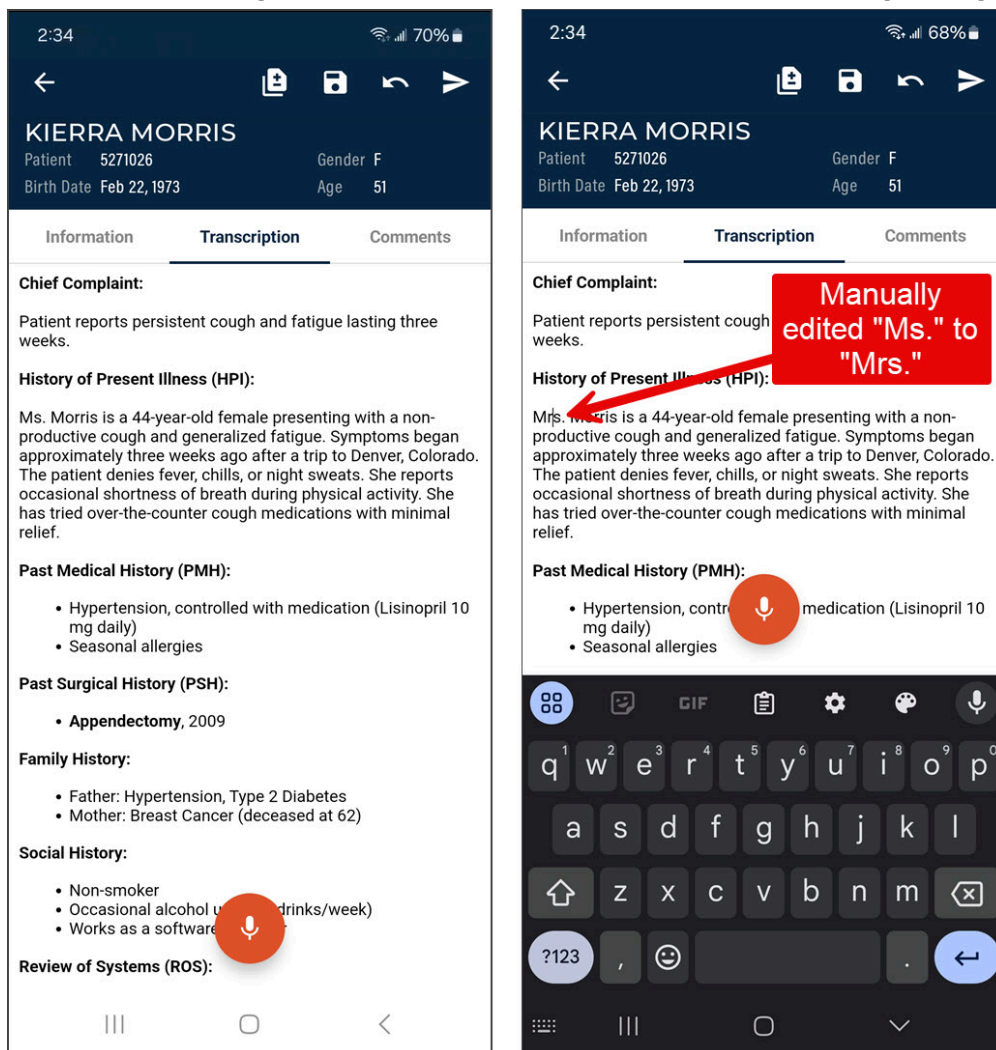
2:34 70%

KIERRA MORRIS
Patient 5271026
Gender F
Birth Date Feb 22, 1973
Age 51

Information
Transcription
Comments

Chief Complaint:

Patient reports persistent cough and fatigue lasting three weeks.

History of Present Illness (HPI):

Ms. Morris is a 44-year-old female presenting with a non-productive cough and generalized fatigue. Symptoms began approximately three weeks ago after a trip to Denver, Colorado. The patient denies fever, chills, or night sweats. She reports occasional shortness of breath during physical activity. She has tried over-the-counter cough medications with minimal relief.

Past Medical History (PMH):

- Hypertension, controlled with medication (Lisinopril 10 mg daily)
- Seasonal allergies

Past Surgical History (PSH):

- **Appendectomy**, 2009

Family History:

- Father: Hypertension, Type 2 Diabetes
- Mother: Breast Cancer (deceased at 62)

Social History:

- Non-smoker
- Occasional alcohol u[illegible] drinks/week)
- Works as a software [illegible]

Review of Systems (ROS):

2:34 68%

KIERRA MORRIS
Patient 5271026
Gender F
Birth Date Feb 22, 1973
Age 51

Information
Transcription
Comments

Chief Complaint:

Manually edited "Ms." to "Mrs."

Patient reports persistent cough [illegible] weeks.

History of Present Ill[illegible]s (HPI):

Mrs. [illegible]rris is a 44-year-old female presenting with a non-productive cough and generalized fatigue. Symptoms began approximately three weeks ago after a trip to Denver, Colorado. The patient denies fever, chills, or night sweats. She reports occasional shortness of breath during physical activity. She has tried over-the-counter cough medications with minimal relief.

Past Medical History (PMH):

- Hypertension, contr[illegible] medication (Lisinopril 10 mg daily)
- Seasonal allergies

GIF

q w e r t y u i o p
1 2 3 4 5 6 7 8 9 0
a s d f g h j k l
z x c v b n m
?123 , .